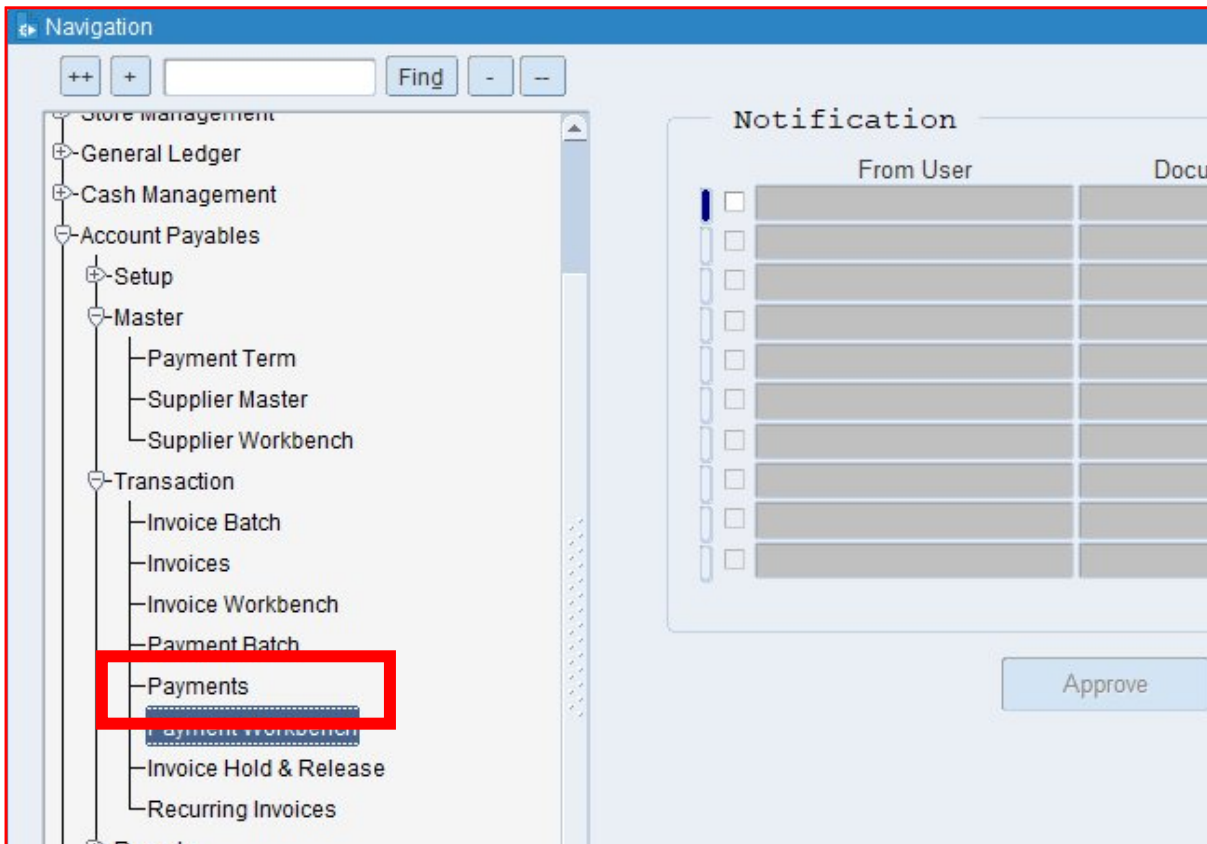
Navigation

++ + Find - --

Store Management
General Ledger
Cash Management
Account Payables
Setup
Master
Payment Term
Supplier Master
Supplier Workbench
Transaction
Invoice Batch
Invoices
Invoice Workbench
Payment Batch
Payments
Payment Workbench
Invoice Hold & Release
Recurring Invoices

Notification

From User
Docu

Approve